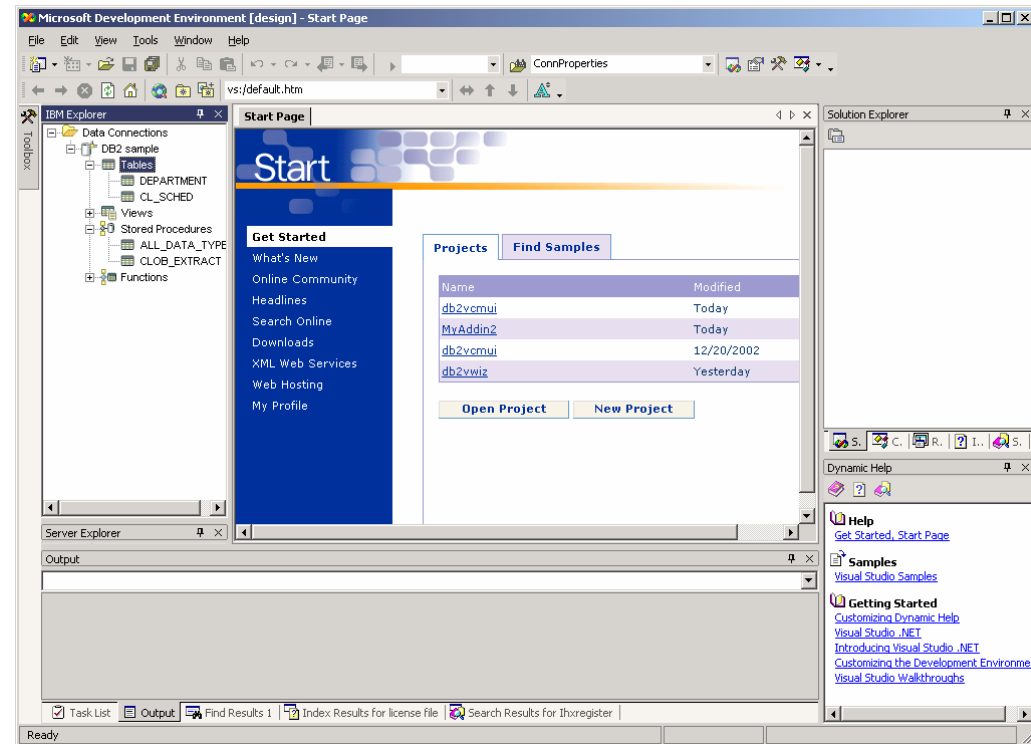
Microsoft Development Environment [design] - Start Page

File Edit View Tools Window Help

ConnProperties

vs:/default.htm

IBM Explorer

Toolbox

Data Connections
DB2 sample
Tables
DEPARTMENT
CL_SCHED
Views
Stored Procedures
ALL_DATA_TYPE
CLOB_EXTRACT
Functions

Server Explorer

Start Page

Start

Get Started
What's New
Online Community
Headlines
Search Online
Downloads
XML Web Services
Web Hosting
My Profile

Projects | Find Samples

| Name | Modified |
|---|---|
| db2vcmui | Today |
| MyAddin2 | Today |
| db2vcmui | 12/20/2002 |
| db2vwiz | Yesterday |

Open Project New Project

Solution Explorer

S. C. R. I.. S.

Dynamic Help

Help
Get Started, Start Page

Samples
Visual Studio Samples

Getting Started
Customizing Dynamic Help
Visual Studio .NET
Introducing Visual Studio .NET
Customizing the Development Environme
Visual Studio Walkthroughs

Output

Task List Output Find Results 1 Index Results for license file Search Results for Ihxregister

Ready